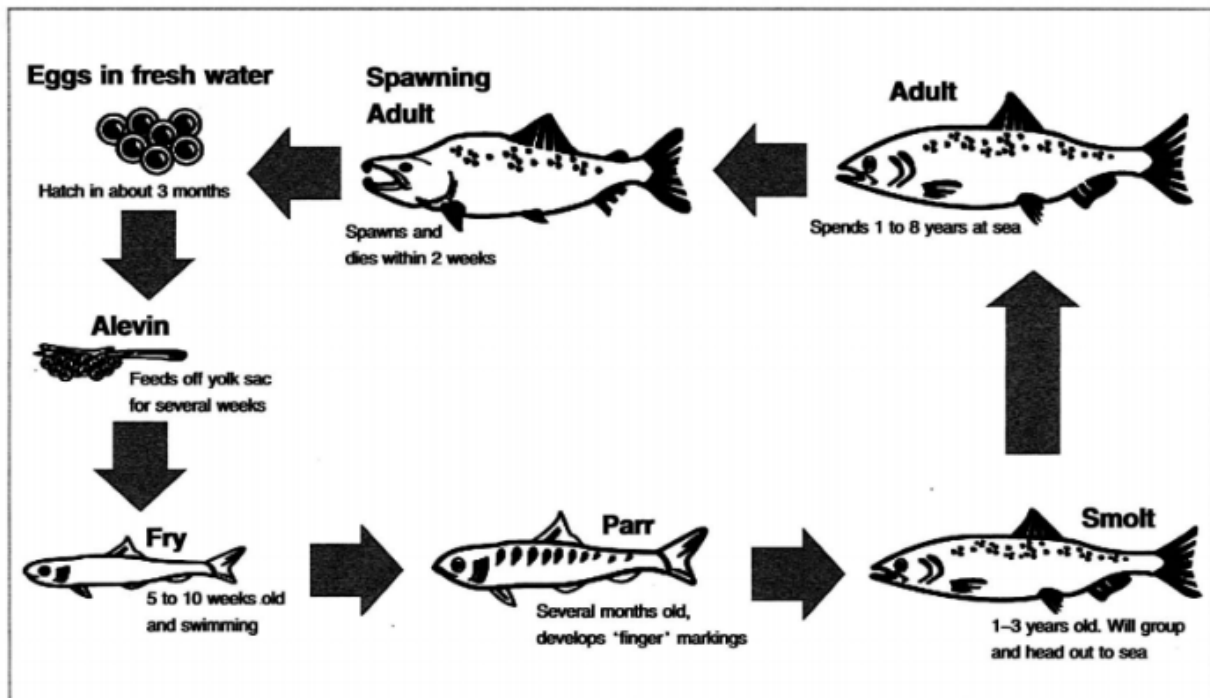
Eggs in fresh water

Hatch in about 3 months

Spawning Adult

Spawns and dies within 2 weeks

Adult

Spends 1 to 8 years at sea

Alevin

Feeds off yolk sac for several weeks

Fry

5 to 10 weeks old and swimming

Parr

Several months old, develops 'finger' markings

Smolt

1–3 years old. Will group and head out to sea